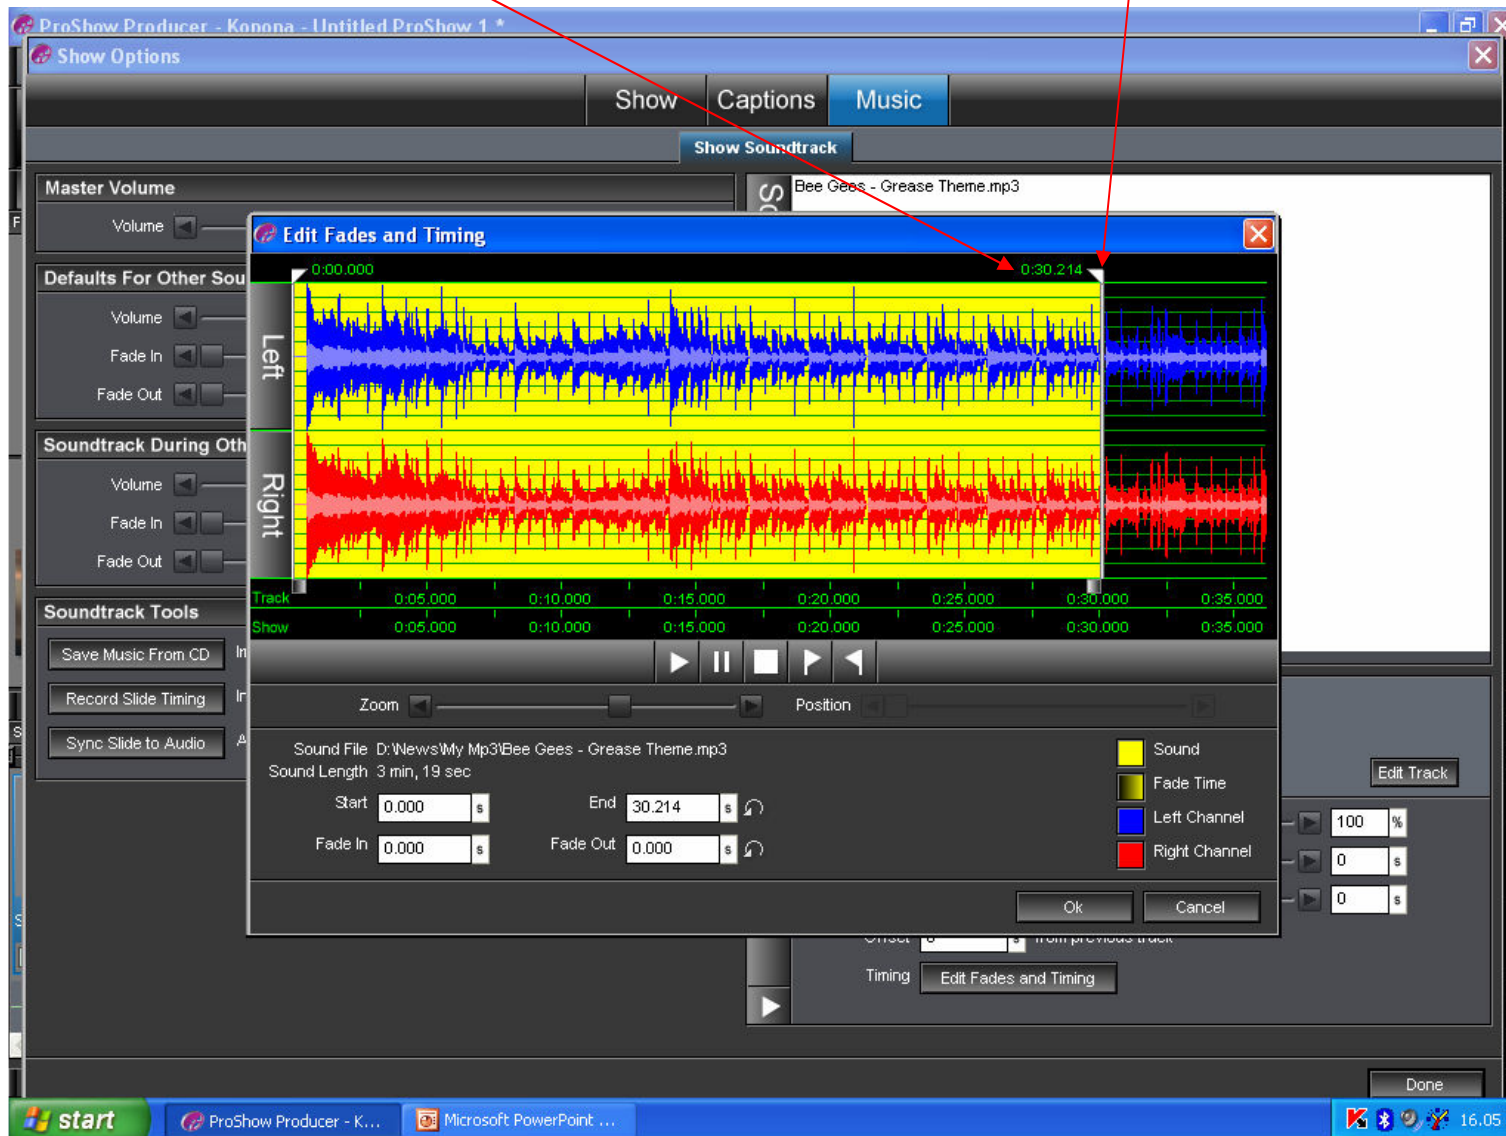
ProShow Producer - Konona - Untitled ProShow 1 *

Show Options

Show
Captions
Music

Show Soundtrack

Master Volume
Volume

Defaults For Other Sou
Volume
Fade In
Fade Out

Soundtrack During Oth
Volume
Fade In
Fade Out

Soundtrack Tools
Save Music From CD
Record Slide Timing
Sync Slide to Audio

Bee Gees - Grease Theme.mp3

Edit Fades and Timing

0:00.000
0:30.214

Left
Right

Track 0:05.000 0:10.000 0:15.000 0:20.000 0:25.000 0:30.000 0:35.000
Show 0:05.000 0:10.000 0:15.000 0:20.000 0:25.000 0:30.000 0:35.000

Zoom
Position

Sound File D:\News\My Mp3\Bee Gees - Grease Theme.mp3
Sound Length 3 min, 19 sec
Start 0.000 s
End 30.214 s
Fade In 0.000 s
Fade Out 0.000 s

Sound
Fade Time
Left Channel
Right Channel

Ok
Cancel

Edit Track
100 %
0 s
0 s

Timing
Edit Fades and Timing

Done

start
ProShow Producer - K...
Microsoft PowerPoint ...
16.05